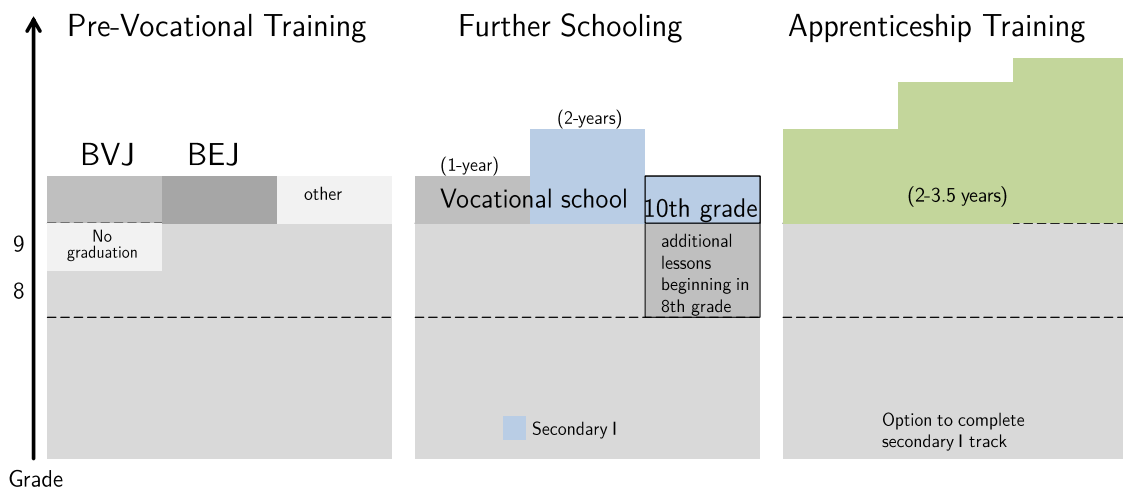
Pre-Vocational Training

Further Schooling

Apprenticeship Training

BVJ

BEJ

other

No graduation

9

8

(1-year)

(2-years)

Vocational school

10th grade

additional lessons beginning in 8th grade

Secondary I

(2-3.5 years)

Option to complete secondary I track

Grade